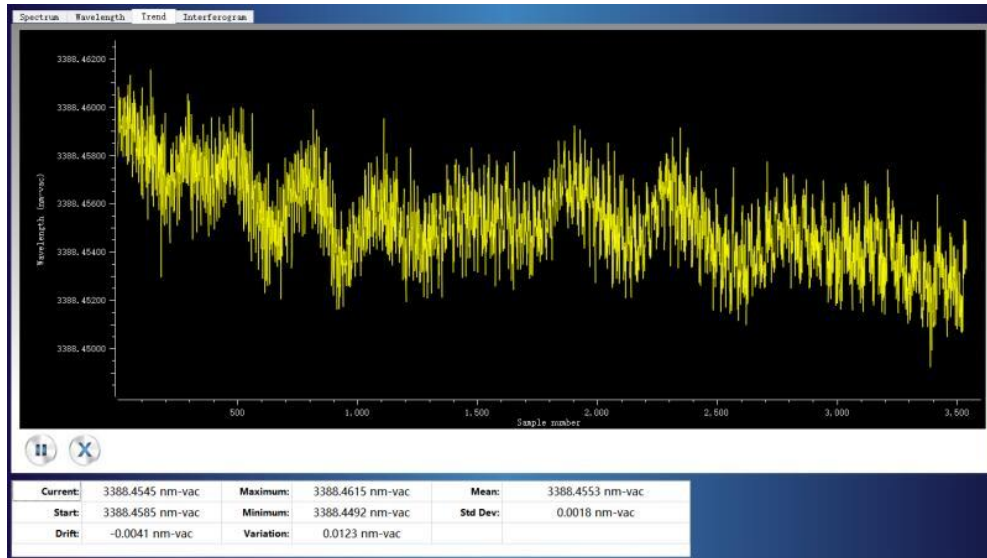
Spectrum Wavelength Trend Interferogram

3388.46200
3388.46000
3388.45800
3388.45600
3388.45400
3388.45200
3388.45000

Wavelength (nm-vac)

500 1.000 1.500 2.000 2.500 3.000 3.500
Sample number

| Current: | 3388.4545 nm-vac | Maximum: | 3388.4615 nm-vac | Mean: | 3388.4553 nm-vac |
|---|---|---|---|---|---|
| Start: | 3388.4585 nm-vac | Minimum: | 3388.4492 nm-vac | Std Dev: | 0.0018 nm-vac |
| Drift: | -0.0041 nm-vac | Variation: | 0.0123 nm-vac | | |